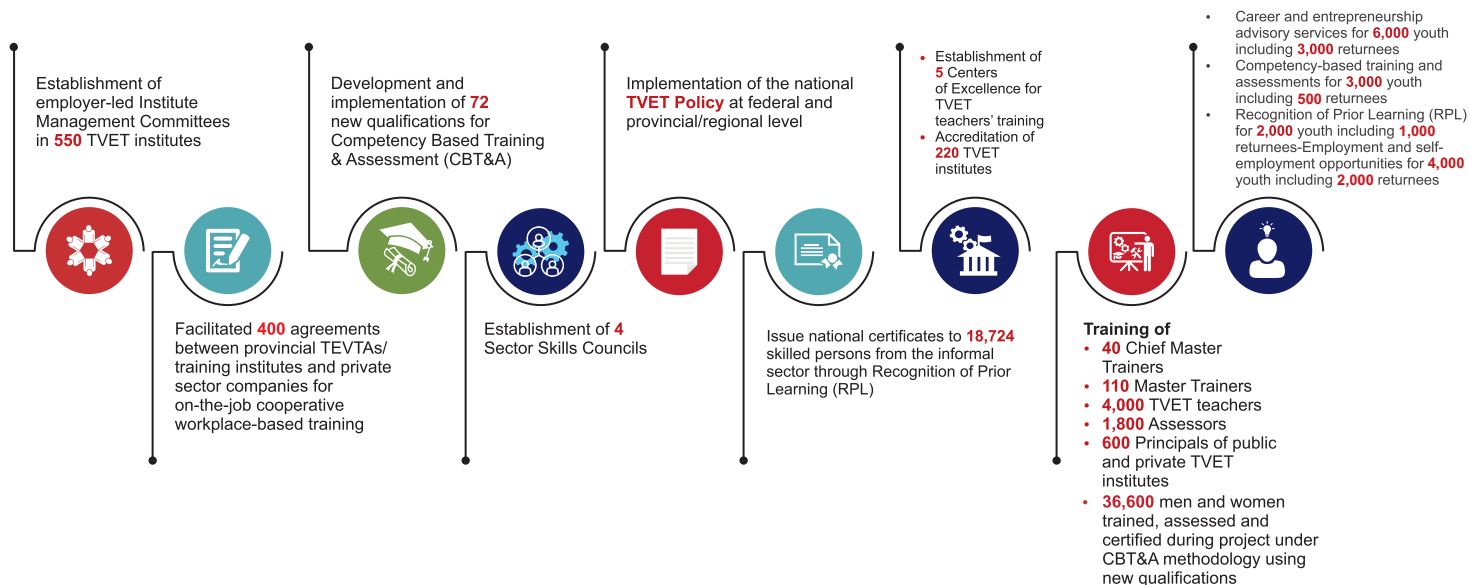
Establishment of employer-led Institute Management Committees in 550 TVET institutes

Facilitated 400 agreements between provincial TEVTAs/ training institutes and private sector companies for on-the-job cooperative workplace-based training

Development and implementation of 72 new qualifications for Competency Based Training & Assessment (CBT&A)

Establishment of 4 Sector Skills Councils

Implementation of the national TVET Policy at federal and provincial/regional level

Issue national certificates to 18,724 skilled persons from the informal sector through Recognition of Prior Learning (RPL)

- Establishment of 5 Centers of Excellence for TVET teachers' training
- Accreditation of 220 TVET institutes

Training of
- 40 Chief Master Trainers
- 110 Master Trainers
- 4,000 TVET teachers
- 1,800 Assessors
- 600 Principals of public and private TVET institutes
- 36,600 men and women trained, assessed and certified during project under CBT&A methodology using new qualifications

- Career and entrepreneurship advisory services for 6,000 youth including 3,000 returnees
- Competency-based training and assessments for 3,000 youth including 500 returnees
- Recognition of Prior Learning (RPL) for 2,000 youth including 1,000 returnees-Employment and self-employment opportunities for 4,000 youth including 2,000 returnees